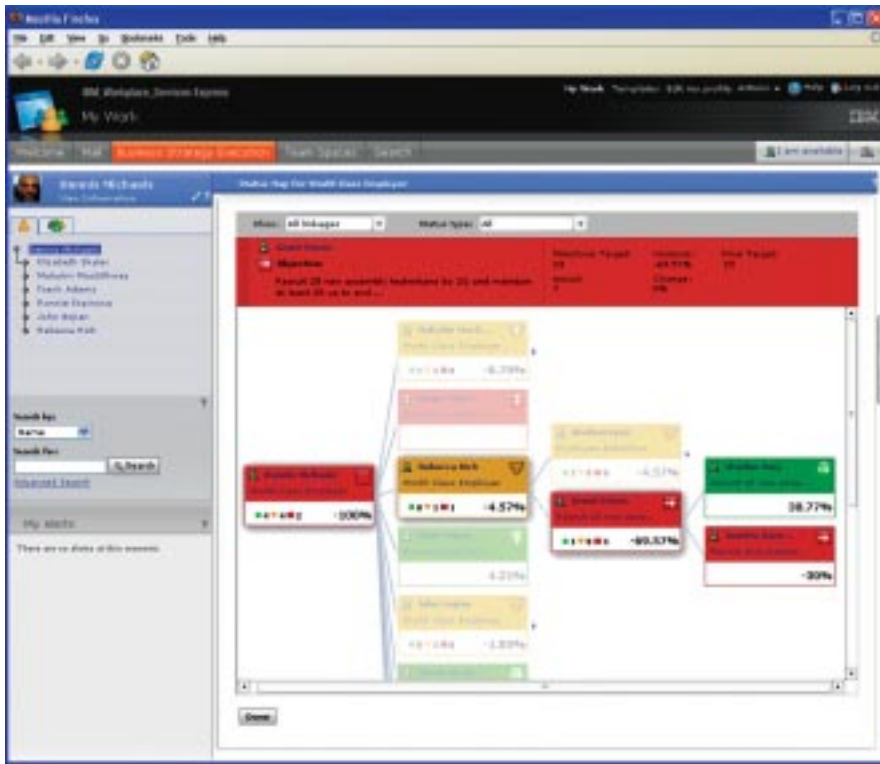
Mozilla Firefox

File Edit View Go Bookmarks Tools Help

IBM Workplace Services Express
My Work

My Work Templates Edit my profile Admin Help Log out

Welcome Mail Business Strategy Execution Team Spaces Search

I am available

Dennis Michaels
View Information

Status Map for Wealth Given Employee

Show: All linkages Status type: All

Objective
Recruit 20 new assembly technicians by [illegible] and maintain at least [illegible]

Dennis Michaels
Elizabeth Shaler
Malcolm Mouldhrow
Frank Adams
Ronnie Espinosa
John Bojian
Rebecca Roh

Search by:
Name
Search for:
Search
Advanced Search

My alerts
There are no alerts at this moment.

Dennis Michaels
-100%

-6.79%

Rebecca Roh
Wealth Given Employee
-4.57%

-4.57%

-90.57%

38.77%

-30%

4.21%

-2.03%

Done